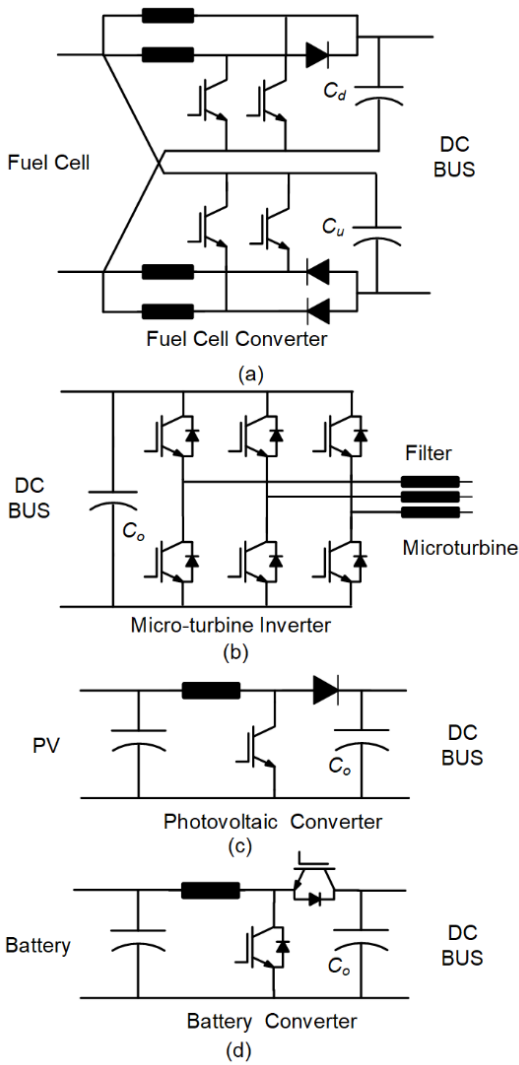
$C_d$

Fuel Cell

DC BUS

$C_u$

Fuel Cell Converter

(a)

DC BUS

$C_o$

Filter

Microturbine

Micro-turbine Inverter

(b)

PV

$C_o$

DC BUS

Photovoltaic Converter

(c)

Battery

$C_o$

DC BUS

Battery Converter

(d)